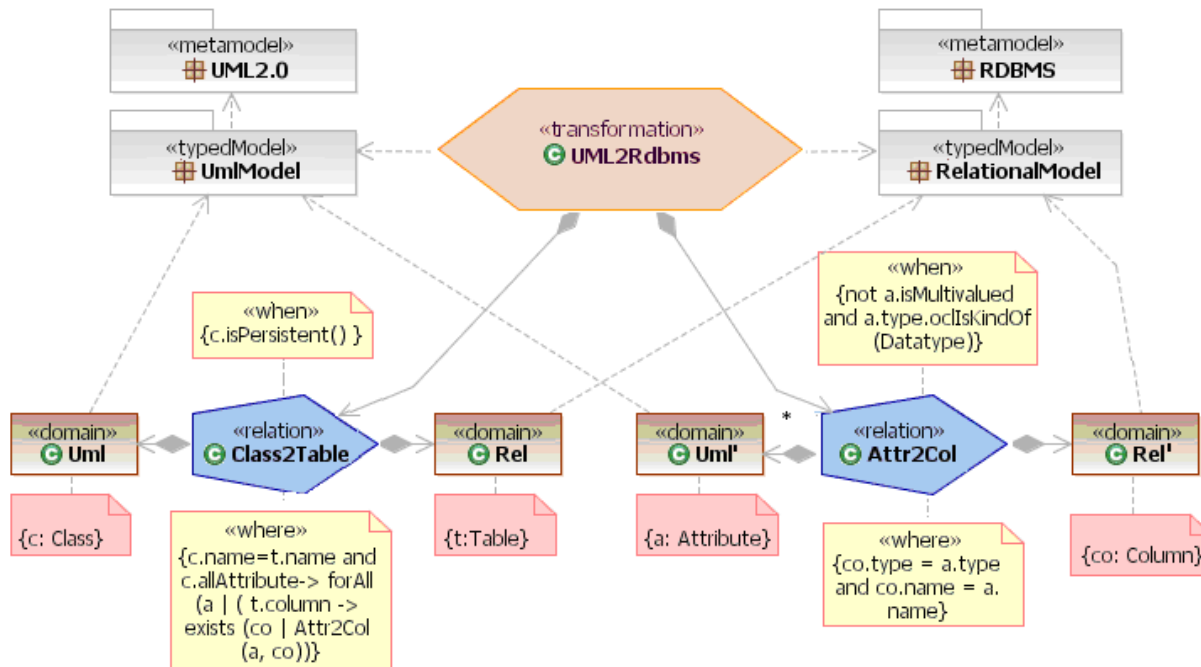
«metamodel»
UML2.0

«metamodel»
RDBMS

«typedModel»
UmlModel

«transformation»
UML2Rdbms

«typedModel»
RelationalModel

«when»
{not a.isMultivalued and a.type.oclIsKindOf (Datatype)}

«when»
{c.isPersistent() }

«domain»
Uml

«relation»
Class2Table

«domain»
Rel

«domain»
Uml'

*

«relation»
Attr2Col

«domain»
Rel'

{c: Class}

«where»
{c.name=t.name and c.allAttribute-> forAll (a | ( t.column -> exists (co | Attr2Col (a, co))}

{t:Table}

{a: Attribute}

«where»
{co.type = a.type and co.name = a. name}

{co: Column}